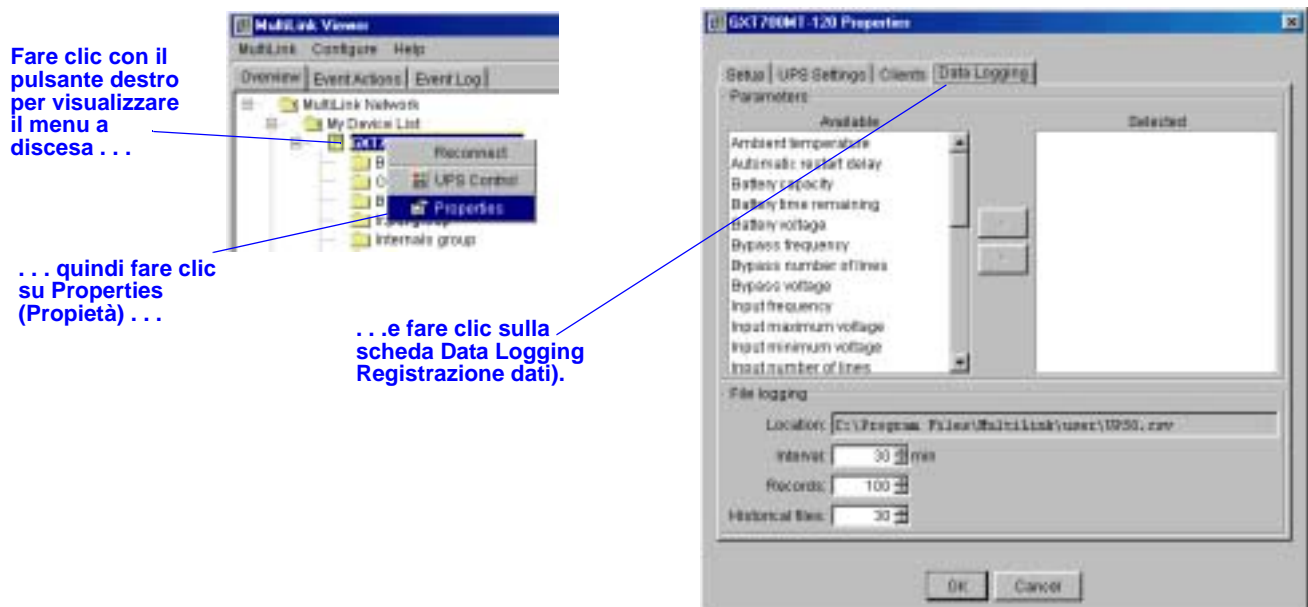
Fare clic con il pulsante destro per visualizzare il menu a discesa . . .

. . . quindi fare clic su Properties (Propietà) . . .

. . .e fare clic sulla scheda Data Logging Registrazione dati).

MultiLink Viewer
MultiLink Configure Help
Overview Event Actions Event Log
MultiLink Network
My Device List
GXT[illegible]
B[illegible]
O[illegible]
B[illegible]
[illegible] group
Internals group
Reconnect
UPS Control
Properties

GXT700MT-120 Properties
Setup UPS Settings Clients Data Logging
Parameters
Available
Ambient temperature
Automatic restart delay
Battery capacity
Battery time remaining
Battery voltage
Bypass frequency
Bypass number of lines
Bypass voltage
Input frequency
Input maximum voltage
Input minimum voltage
Input number of lines
Selected
File logging
Location: C:\Program Files\Multilink\user\UPS0.csv
Interval: 30 min
Records: 100
Historical files: 30
OK Cancel